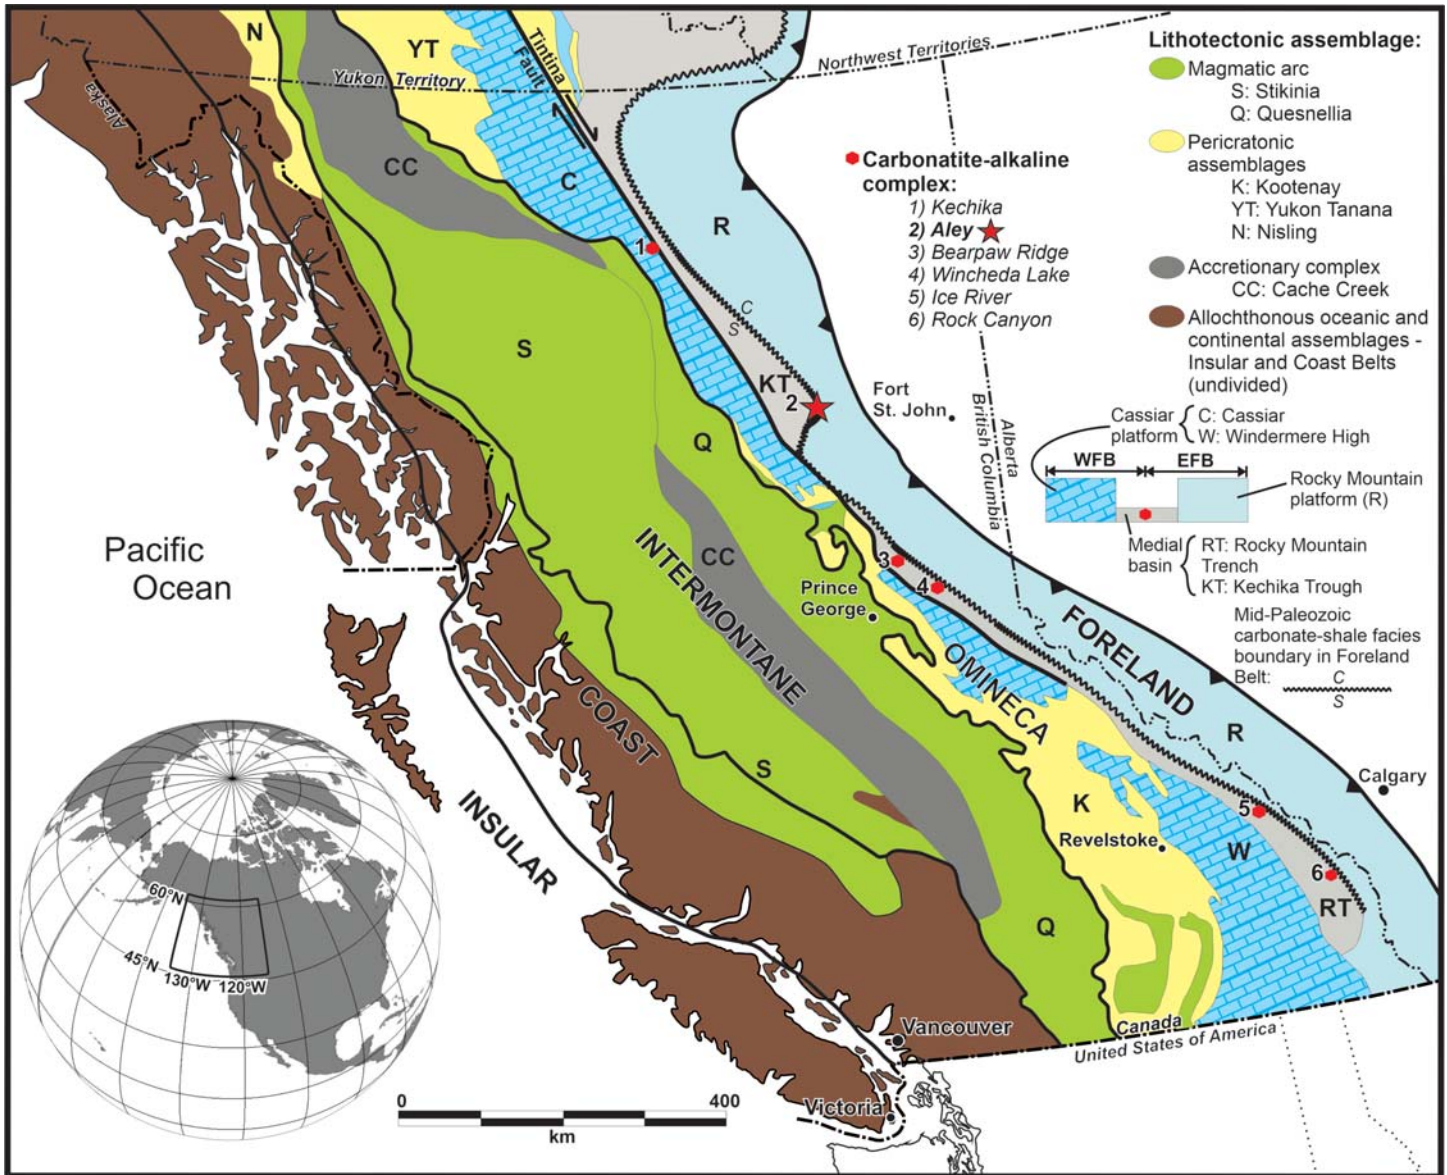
Lithotectonic assemblage:
Magmatic arc
S: Stikinia
Q: Quesnellia
Pericratonic assemblages
K: Kootenay
YT: Yukon Tanana
N: Nisling
Accretionary complex
CC: Cache Creek
Allochthonous oceanic and continental assemblages - Insular and Coast Belts (undivided)

Carbonatite-alkaline complex:
1) Kechika
2) Aley
3) Bearpaw Ridge
4) Wincheda Lake
5) Ice River
6) Rock Canyon

Cassiar platform { C: Cassiar
W: Windermere High
WFB
EFB
Rocky Mountain platform (R)
Medial basin { RT: Rocky Mountain Trench
KT: Kechika Trough
Mid-Paleozoic carbonate-shale facies boundary in Foreland Belt: $\frac{C}{S}$

N
YT
Alaska
Yukon Territory
Northwest Territories
Tintina Fault
CC
C
R
1
C
S
S
KT
2
Fort St. John
Alberta
British Columbia
Q
Pacific Ocean
CC
INTERMONTANE
3
4
Prince George
OMINECA
FORELAND
COAST
S
INSULAR
K
R
Calgary
5
Revelstoke
W
6
RT
Q
Canada
United States of America
Vancouver
Victoria
0
400
km
60°N
45°N
130°W
120°W